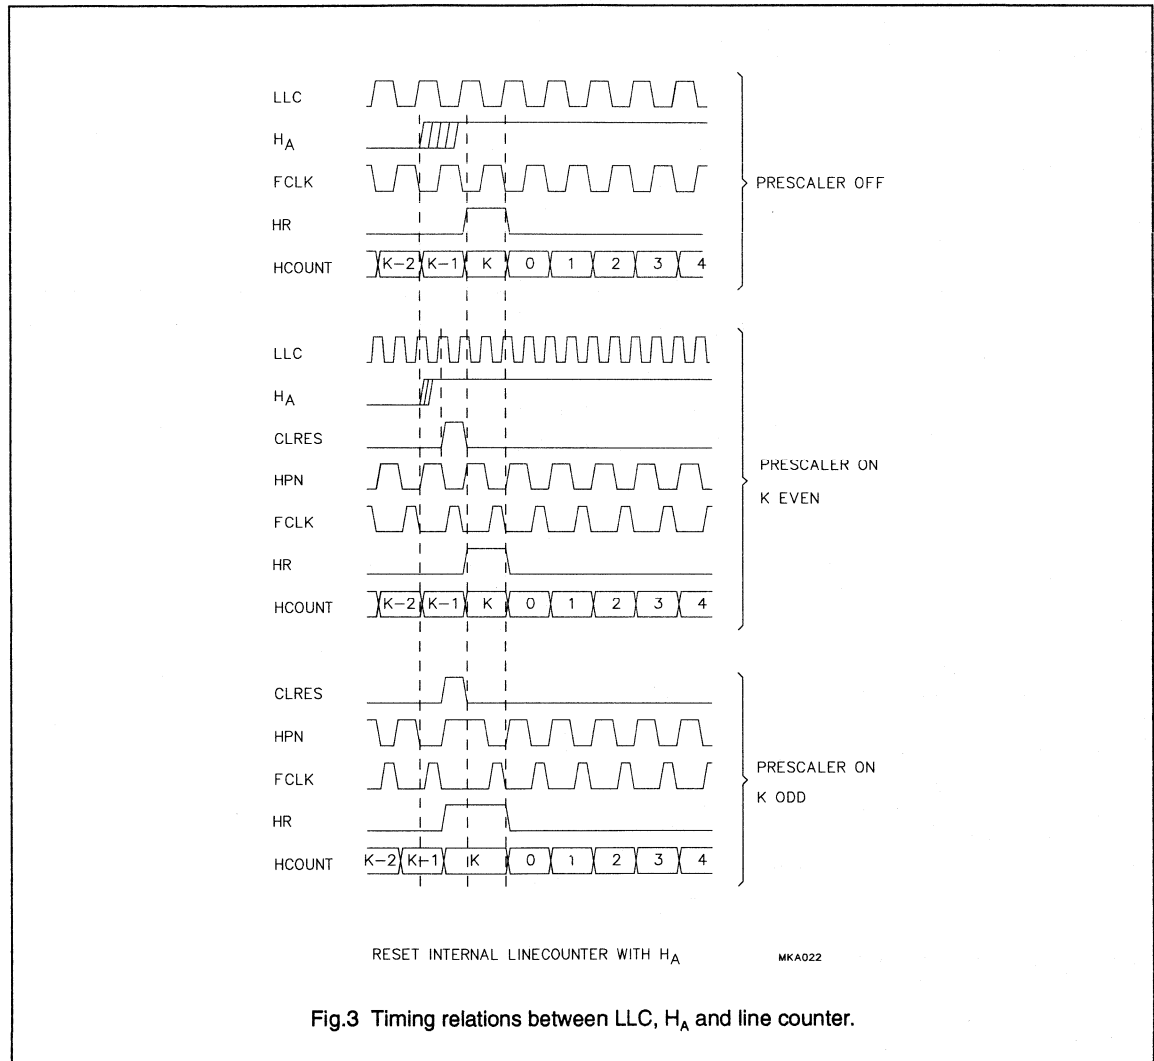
LLC

$H_A$

FCLK

HR

HCOUNT

K−2 K−1 K 0 1 2 3 4

PRESCALER OFF

LLC

$H_A$

CLRES

HPN

FCLK

HR

HCOUNT

K−2 K−1 K 0 1 2 3 4

PRESCALER ON
K EVEN

CLRES

HPN

FCLK

HR

HCOUNT

K−2 K−1 K 0 1 2 3 4

PRESCALER ON
K ODD

RESET INTERNAL LINECOUNTER WITH $H_A$

MKA022

Fig.3 Timing relations between LLC, $H_A$ and line counter.